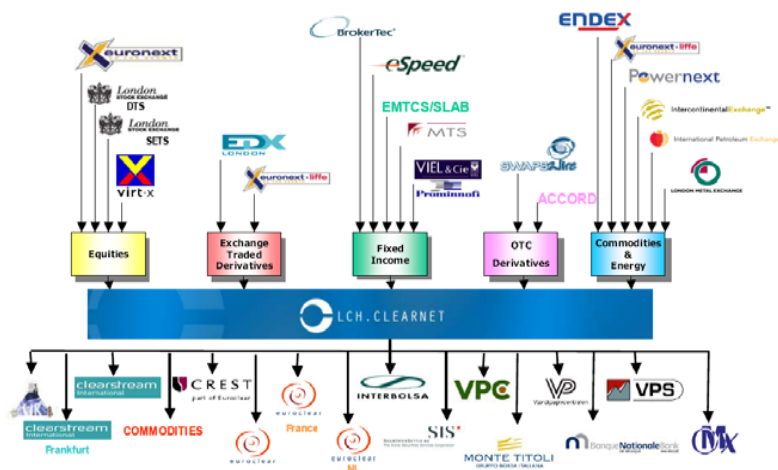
euronext

London STOCK EXCHANGE DTS

London STOCK EXCHANGE SETS

virt-x

EDX LONDON

euronext.liffe

BrokerTec

eSpeed

EMTCS/SLAB

MTS

VIEL & Cie

Prominnofi

SWAPSWire

ACCORD

ENDEX

euronext.liffe

Powernext

IntercontinentalExchange

International Petroleum Exchange

LONDON METAL EXCHANGE

Equities

Exchange Traded Derivatives

Fixed Income

OTC Derivatives

Commodities & Energy

LCH.CLEARNET

clearstream international

clearstream international

Frankfurt

CREST part of Euroclear

COMMODITIES

euroclear

France

euroclear

euroclear

INTERBOLSA

SIS

VPC

MONTE TITOLI

VP

VPS

Banque Nationale de Belgique